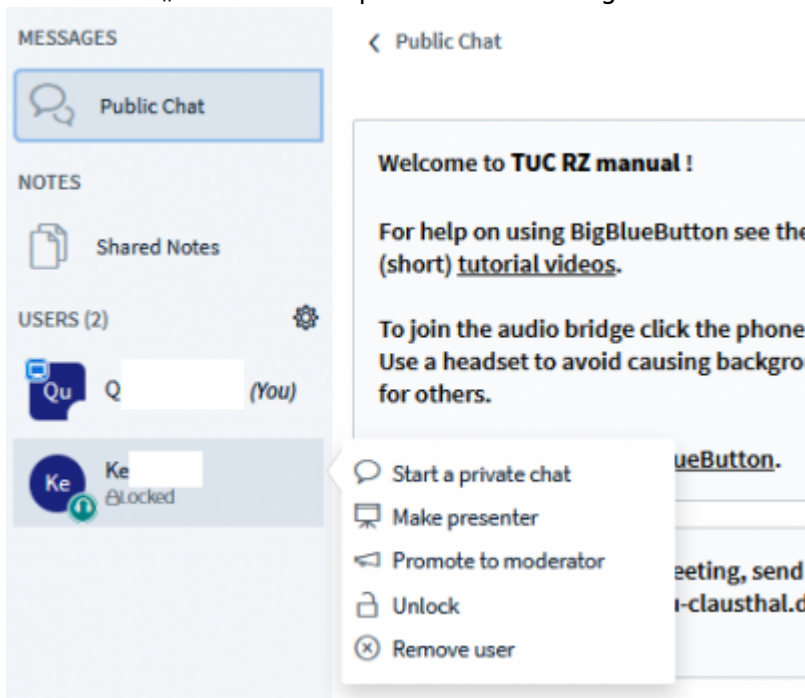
MESSAGES

Public Chat

NOTES

Shared Notes

USERS (2)

Qu Q (You)

Ke Ke
Locked

< Public Chat

Welcome to **TUC RZ manual** !

For help on using BigBlueButton see the (short) tutorial videos.

To join the audio bridge click the phone Use a headset to avoid causing backgro for others.

ueButton.

eeting, send u-clausthal.d

Start a private chat
Make presenter
Promote to moderator
Unlock
Remove user